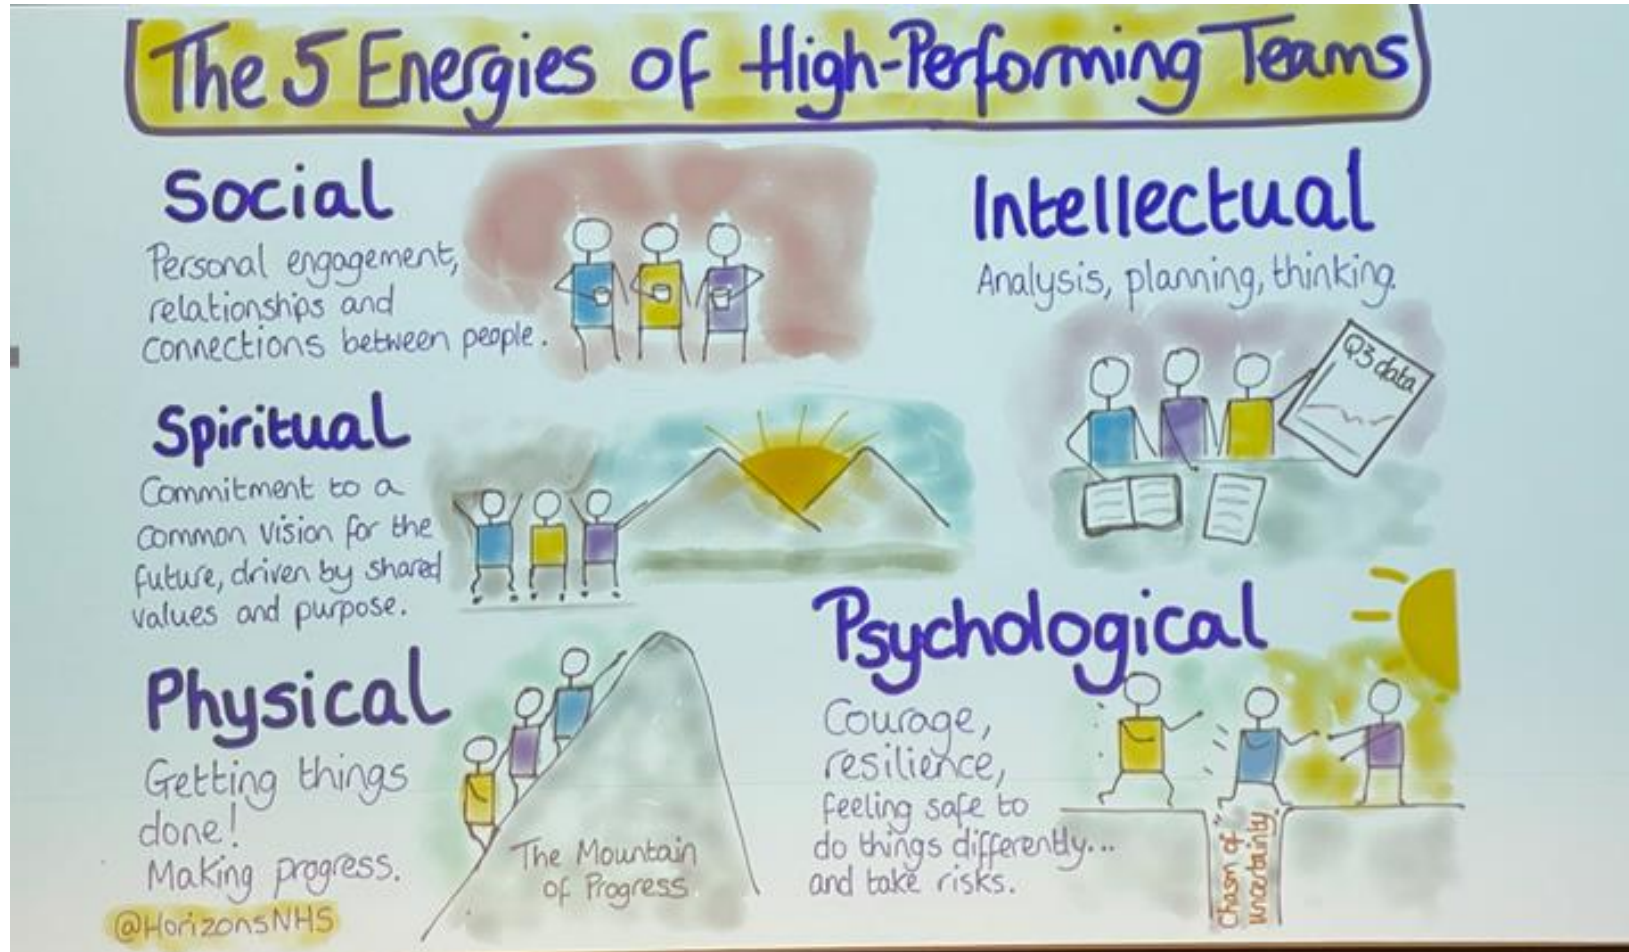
The 5 Energies of High-Performing Teams

Social
Personal engagement, relationships and connections between people.

Intellectual
Analysis, planning, thinking.

Q3 data

Spiritual
Commitment to a common vision for the future, driven by shared values and purpose.

Psychological
Courage, resilience, feeling safe to do things differently... and take risks.

Chasm of uncertainty

Physical
Getting things done! Making progress.

The Mountain of Progress

@HorizonsNHS